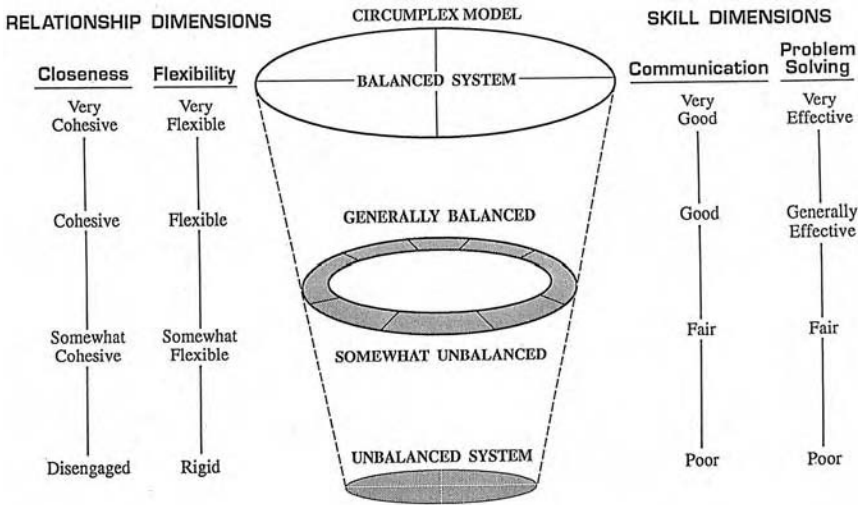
RELATIONSHIP DIMENSIONS

| Closeness | Flexibility |
|---|---|
| Very Cohesive | Very Flexible |
| Cohesive | Flexible |
| Somewhat Cohesive | Somewhat Flexible |
| Disengaged | Rigid |

CIRCUMPLEX MODEL

BALANCED SYSTEM

GENERALLY BALANCED

SOMEWHAT UNBALANCED

UNBALANCED SYSTEM

SKILL DIMENSIONS

| Communication | Problem Solving |
|---|---|
| Very Good | Very Effective |
| Good | Generally Effective |
| Fair | Fair |
| Poor | Poor |